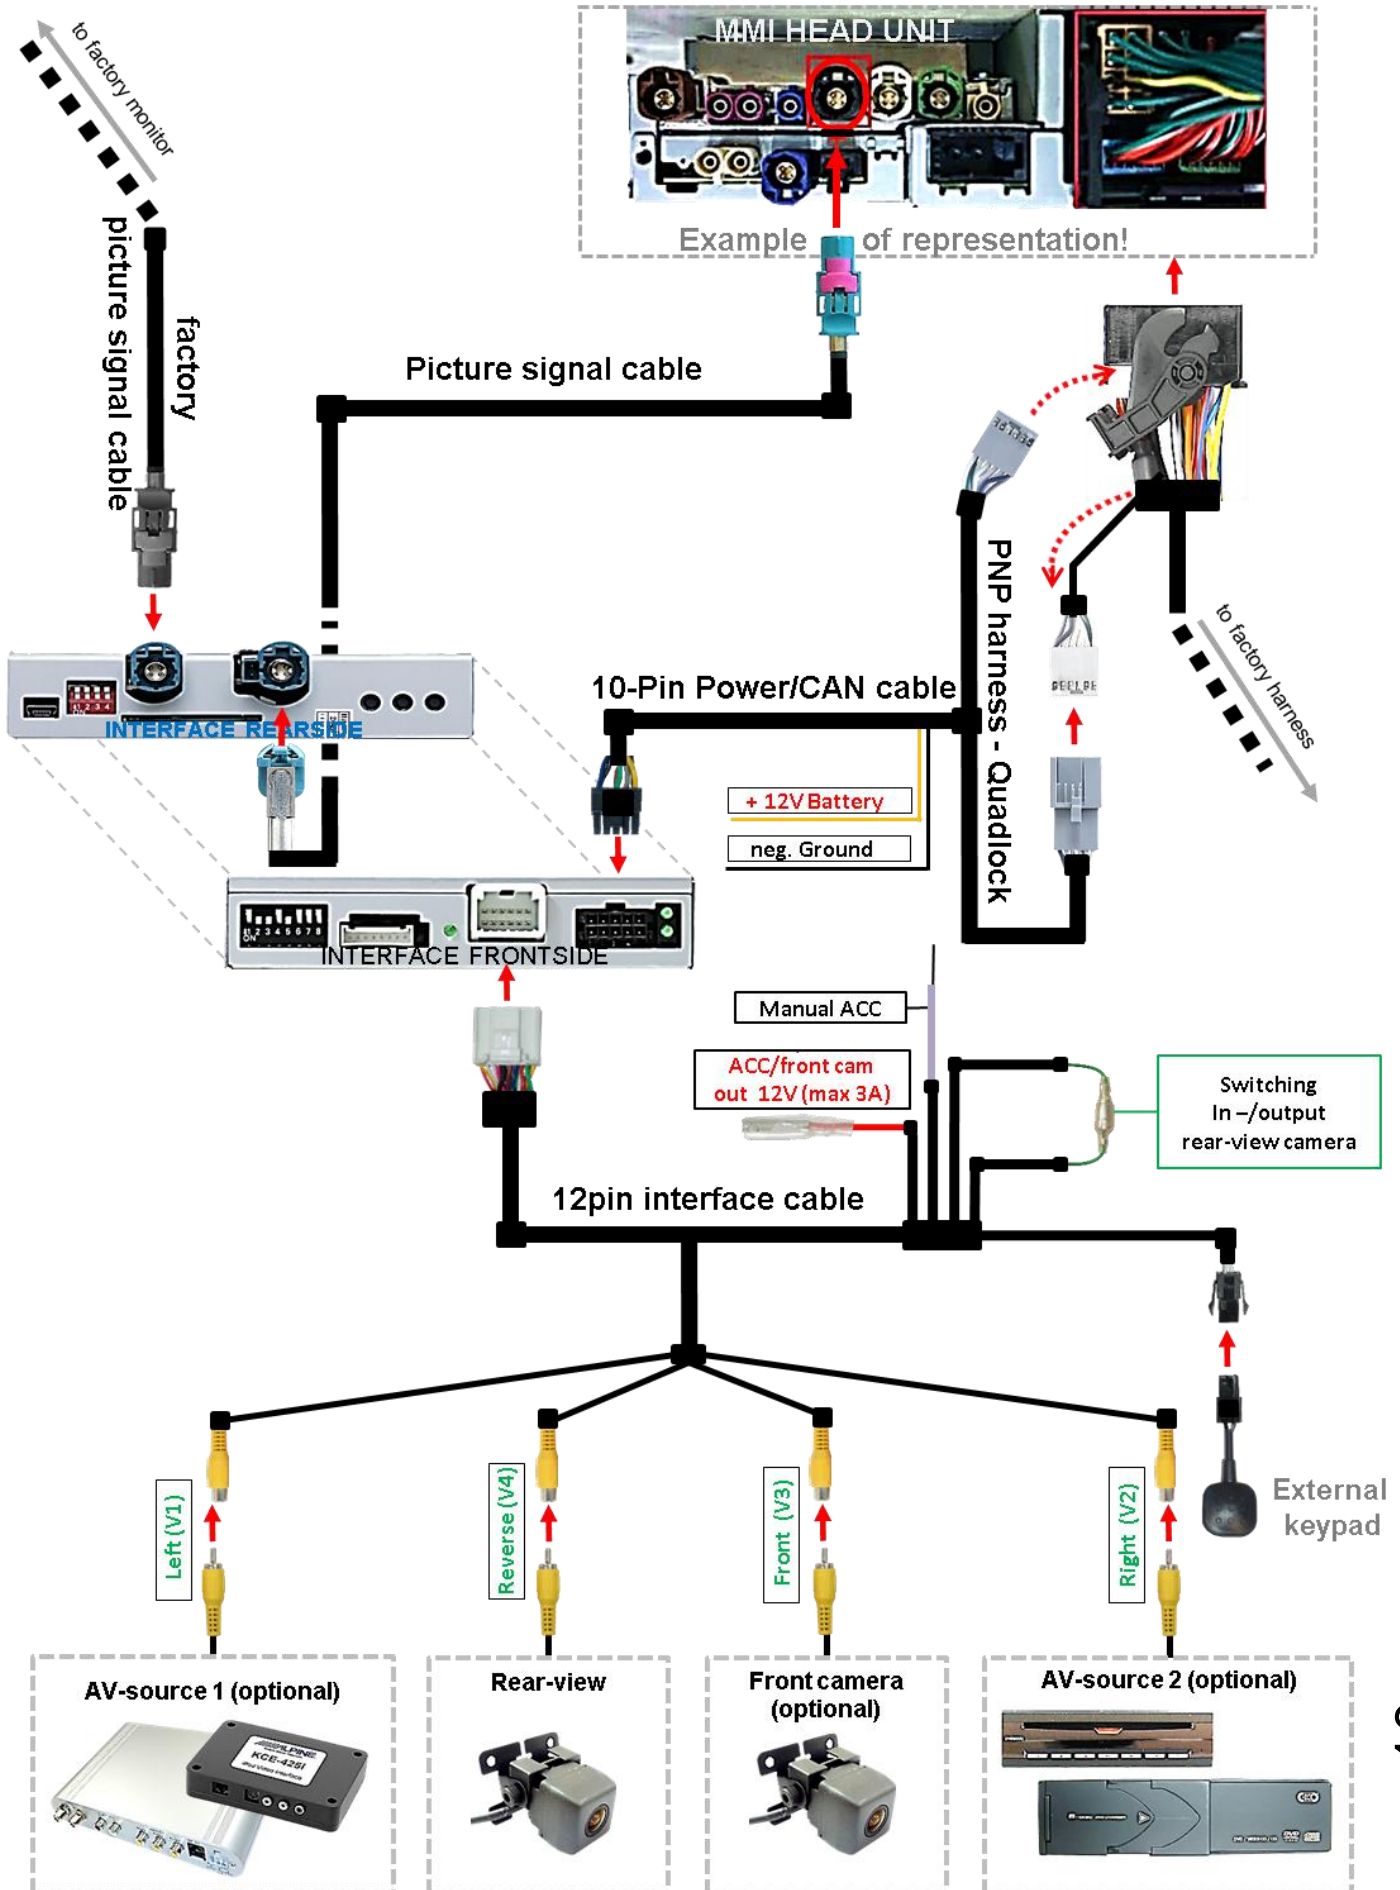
MMI HEAD UNIT

Example of representation!

to factory monitor

factory picture signal cable

Picture signal cable

INTERFACE REARSIDE

10-Pin Power/CAN cable

PNP harness - Quadlock

to factory harness

+ 12V Battery

neg. Ground

INTERFACE FRONTSIDE

Manual ACC

ACC/front cam out 12V (max 3A)

Switching In –/output rear-view camera

12pin interface cable

Left (V1)

Reverse (V4)

Front (V3)

Right (V2)

External keypad

AV-source 1 (optional)

Rear-view

Front camera (optional)

AV-source 2 (optional)